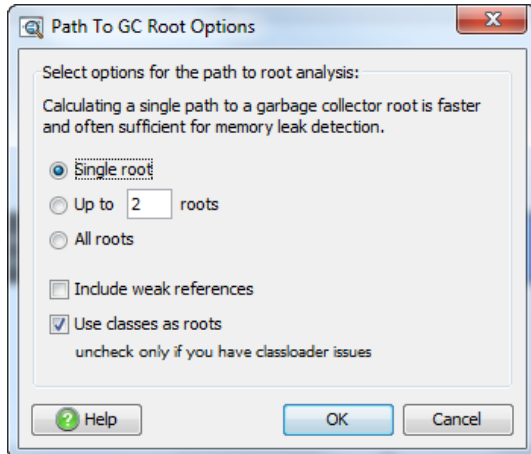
Path To GC Root Options

Select options for the path to root analysis:

Calculating a single path to a garbage collector root is faster and often sufficient for memory leak detection.

Single root

Up to 2 roots

All roots

Include weak references

Use classes as roots

uncheck only if you have classloader issues

Help

OK

Cancel